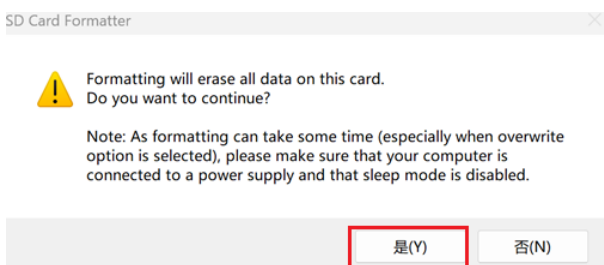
SD Card Formatter

Formatting will erase all data on this card.
Do you want to continue?

Note: As formatting can take some time (especially when overwrite option is selected), please make sure that your computer is connected to a power supply and that sleep mode is disabled.

是(Y)
否(N)